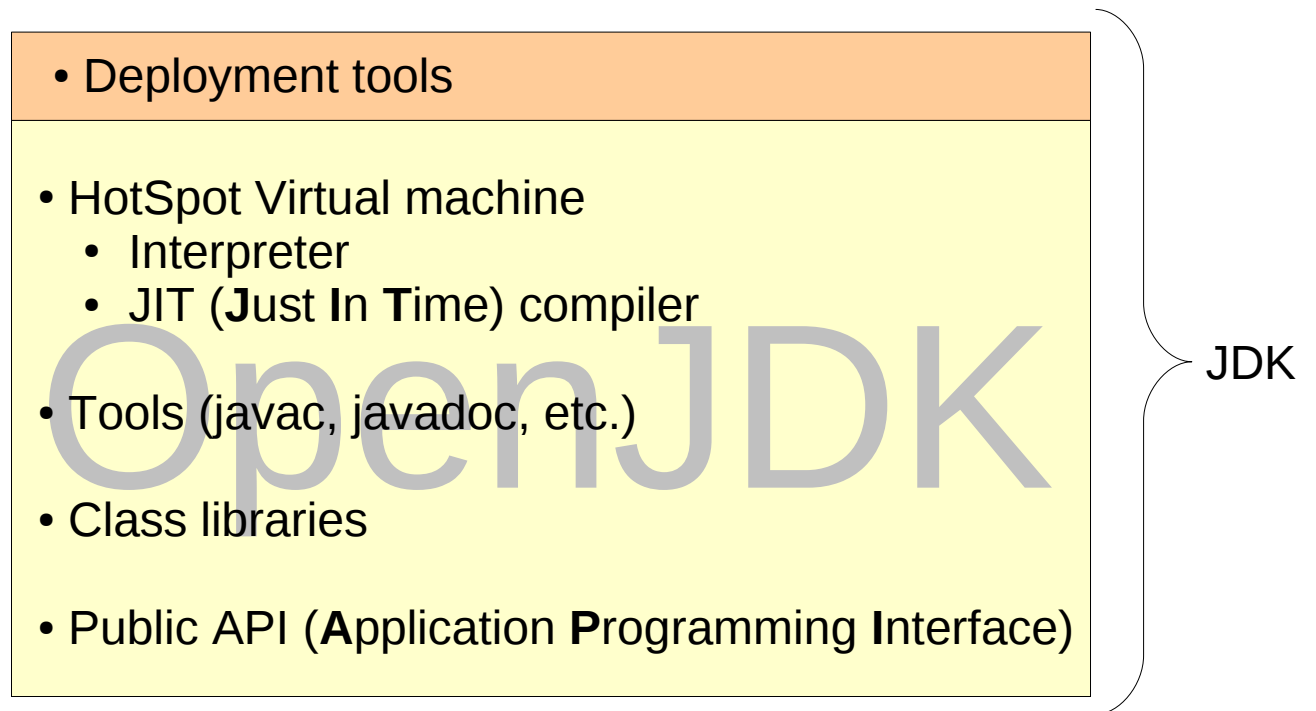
• Deployment tools

• HotSpot Virtual machine
  • Interpreter
  • JIT (**J**ust **I**n **T**ime) compiler

• Tools (javac, javadoc, etc.)

• Class libraries

• Public API (**A**pplication **P**rogramming **I**nterface)

OpenJDK

JDK